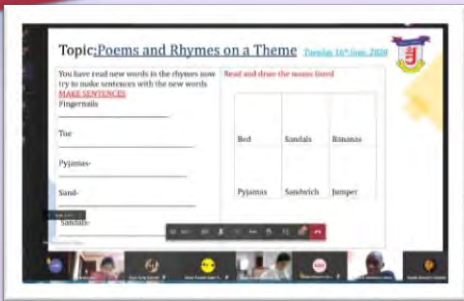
Topic:Poems and Rhymes on a Theme Tuesday 16th June 2020

You have read new words in the rhymes now try to make sentences with the new words
MAKE SENTENCES
Fingernails

Toe

Pyjamas-

Sand-

Sandals-

Read and draw the nouns listed

| Bed | Sandals | Bananas |
|---|---|---|
| Pyjamas | Sandwich | Jumper |